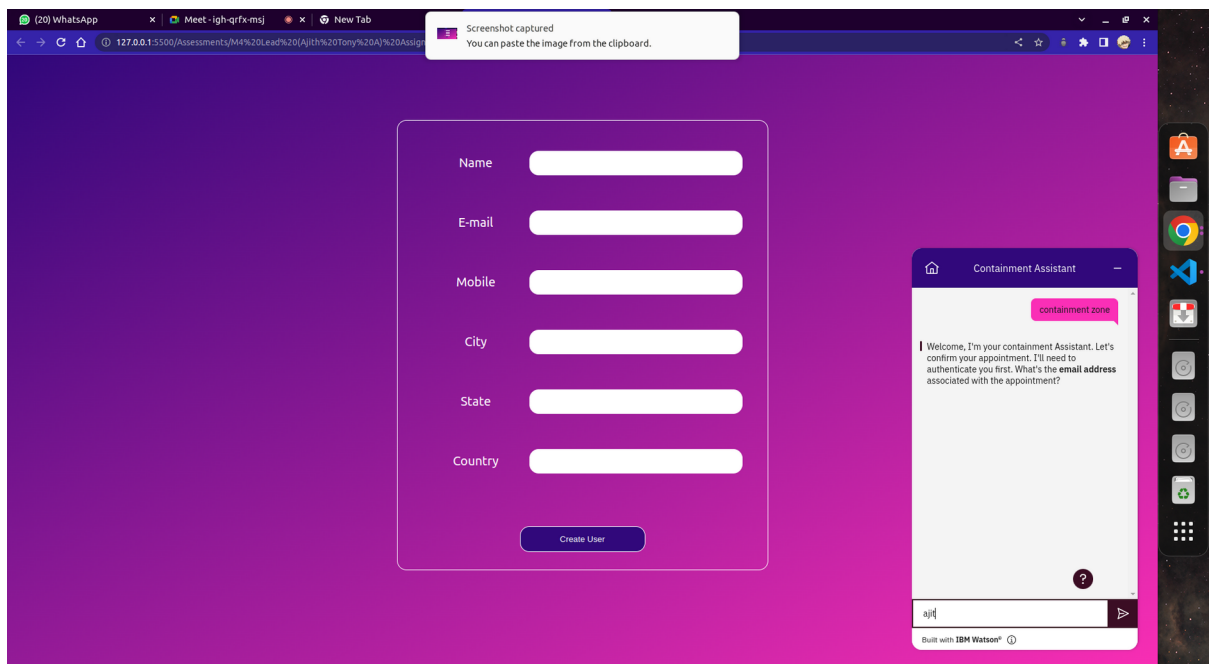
(20) WhatsApp
Meet - igh-qrfx-msj
New Tab

Screenshot captured
You can paste the image from the clipboard.

127.0.0.1:5500/Assessments/M4%20Lead%20(Ajith%20Tony%20A)%20Assign

Name
E-mail
Mobile
City
State
Country
Create User

Containment Assistant
containment zone
Welcome, I'm your containment Assistant. Let's confirm your appointment. I'll need to authenticate you first. What's the **email address** associated with the appointment?
?
ajit
Built with IBM Watson®